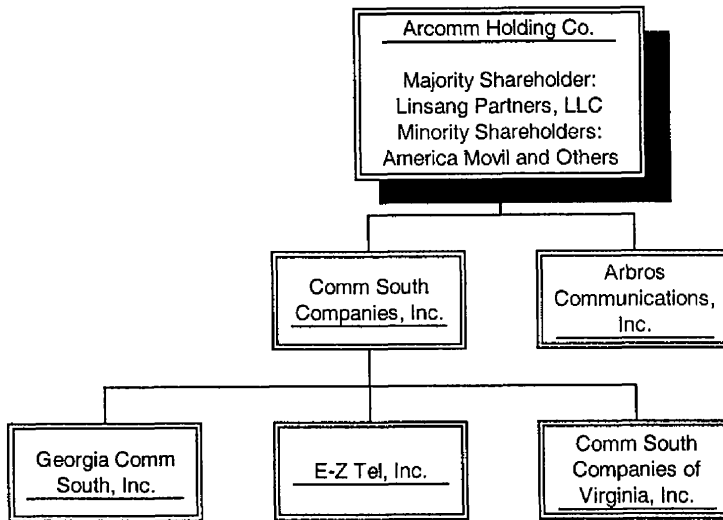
Arcomm Holding Co.

Majority Shareholder:
Linsang Partners, LLC
Minority Shareholders:
America Movil and Others

Comm South Companies, Inc.

Arbros Communications, Inc.

Georgia Comm South, Inc.

E-Z Tel, Inc.

Comm South Companies of Virginia, Inc.